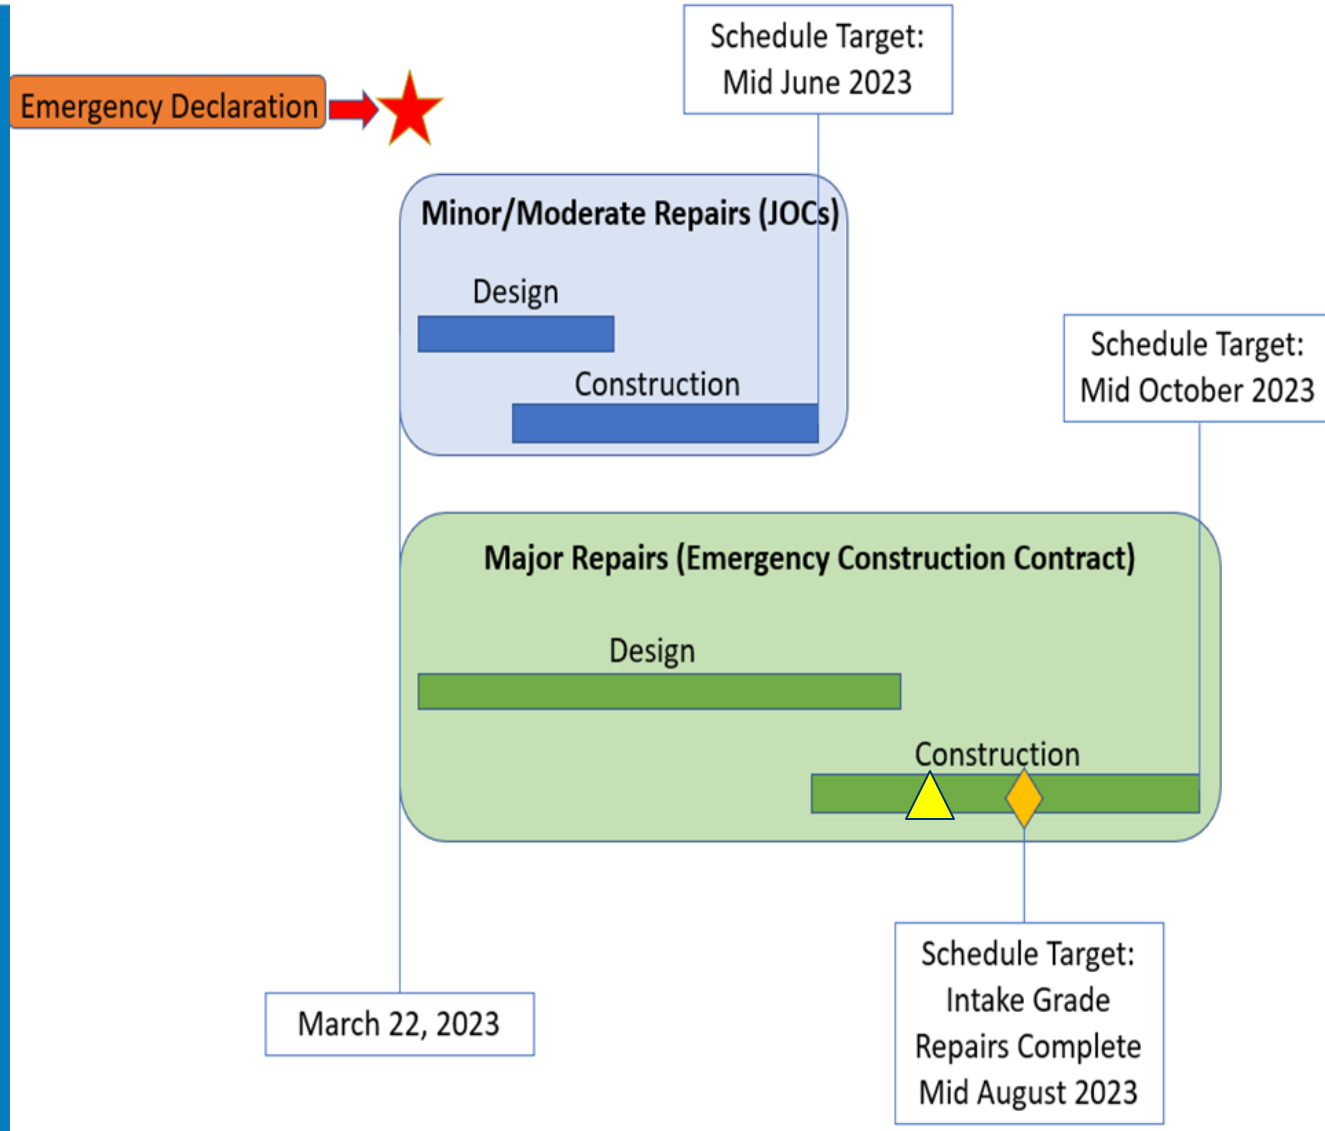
Emergency Declaration

Schedule Target:
Mid June 2023

Minor/Moderate Repairs (JOCs)

Design

Construction

Schedule Target:
Mid October 2023

Major Repairs (Emergency Construction Contract)

Design

Construction

Schedule Target:
Intake Grade
Repairs Complete
Mid August 2023

March 22, 2023